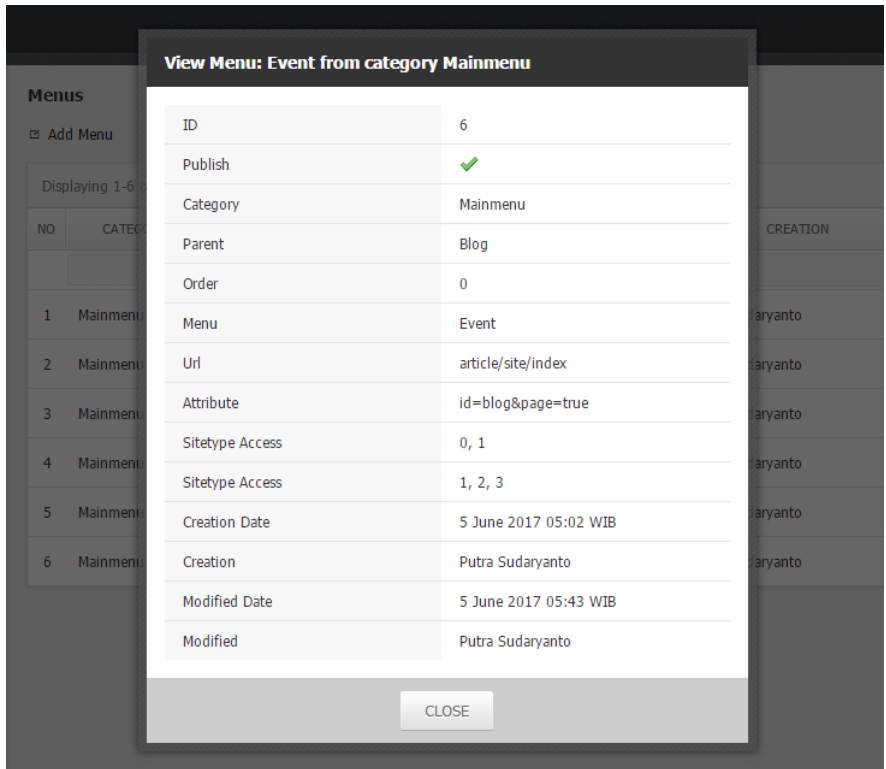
Menus

Add Menu

Displaying 1-6

| NO | CATEG | CREATION |
|---|---|---|
| 1 | Mainmenu | daryanto |
| 2 | Mainmenu | daryanto |
| 3 | Mainmenu | daryanto |
| 4 | Mainmenu | daryanto |
| 5 | Mainmenu | daryanto |
| 6 | Mainmenu | daryanto |

View Menu: Event from category Mainmenu

| | |
|---|---|
| ID | 6 |
| Publish | ✔ |
| Category | Mainmenu |
| Parent | Blog |
| Order | 0 |
| Menu | Event |
| Url | article/site/index |
| Attribute | id=blog&page=true |
| Sitetype Access | 0, 1 |
| Sitetype Access | 1, 2, 3 |
| Creation Date | 5 June 2017 05:02 WIB |
| Creation | Putra Sudaryanto |
| Modified Date | 5 June 2017 05:43 WIB |
| Modified | Putra Sudaryanto |

CLOSE